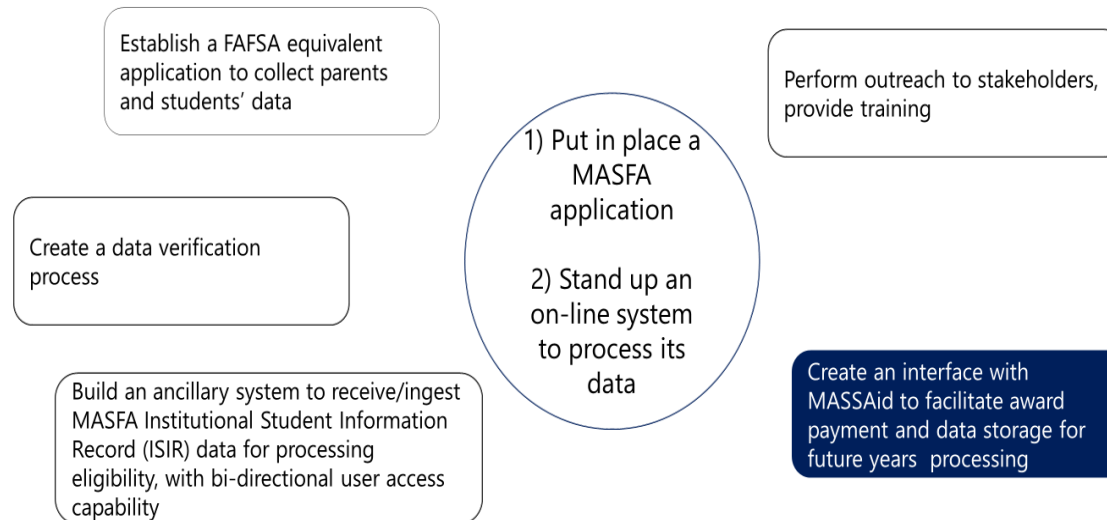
Establish a FAFSA equivalent application to collect parents and students' data

Perform outreach to stakeholders, provide training

1) Put in place a MASFA application

2) Stand up an on-line system to process its data

Create a data verification process

Build an ancillary system to receive/ingest MASFA Institutional Student Information Record (ISIR) data for processing eligibility, with bi-directional user access capability

Create an interface with MASSAid to facilitate award payment and data storage for future years processing